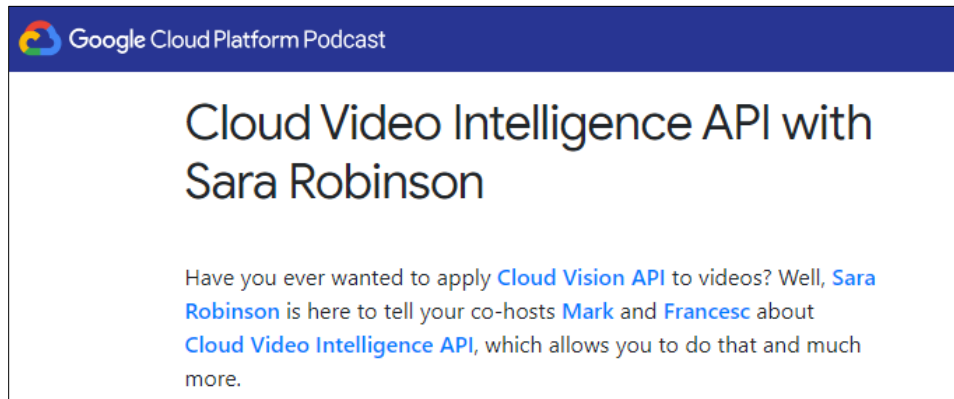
Google Cloud Platform Podcast

Cloud Video Intelligence API with Sara Robinson

Have you ever wanted to apply Cloud Vision API to videos? Well, Sara Robinson is here to tell your co-hosts Mark and Francesc about Cloud Video Intelligence API, which allows you to do that and much more.